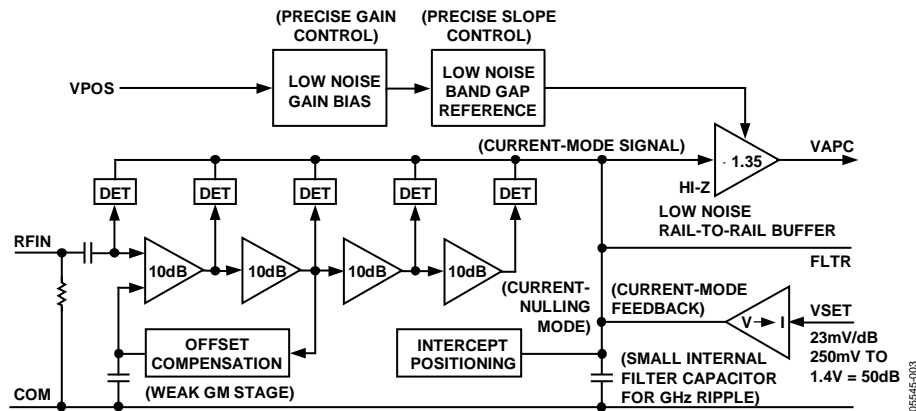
(PRECISE GAIN CONTROL)

(PRECISE SLOPE CONTROL)

VPOS

LOW NOISE GAIN BIAS

LOW NOISE BAND GAP REFERENCE

(CURRENT-MODE SIGNAL)

· 1.35

VAPC

HI-Z

LOW NOISE RAIL-TO-RAIL BUFFER

DET

DET

DET

DET

DET

RFIN

10dB

10dB

10dB

10dB

FLTR

(CURRENT-NULLING MODE)

(CURRENT-MODE FEEDBACK)

V

I

VSET

23mV/dB 250mV TO 1.4V = 50dB

OFFSET COMPENSATION

INTERCEPT POSITIONING

(SMALL INTERNAL FILTER CAPACITOR FOR GHz RIPPLE)

COM

(WEAK GM STAGE)

05545-003